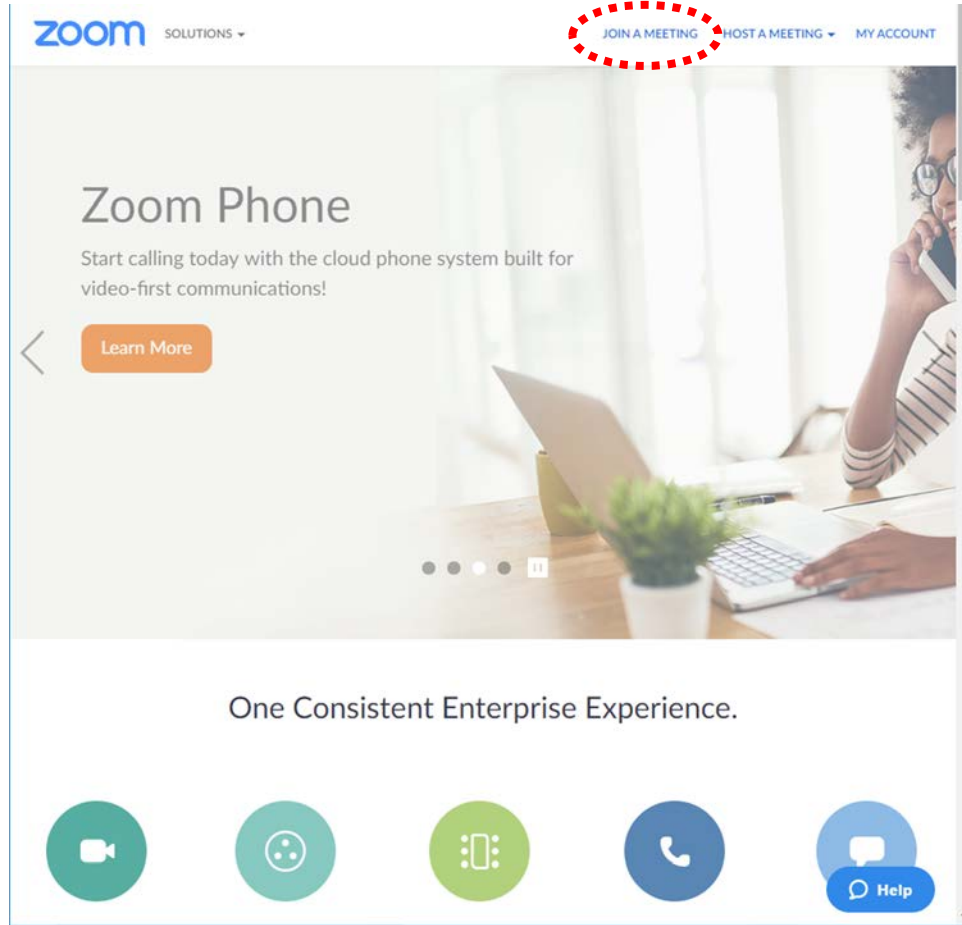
zoom SOLUTIONS

JOIN A MEETING HOST A MEETING MY ACCOUNT

Zoom Phone

Start calling today with the cloud phone system built for video-first communications!

Learn More

One Consistent Enterprise Experience.

Help